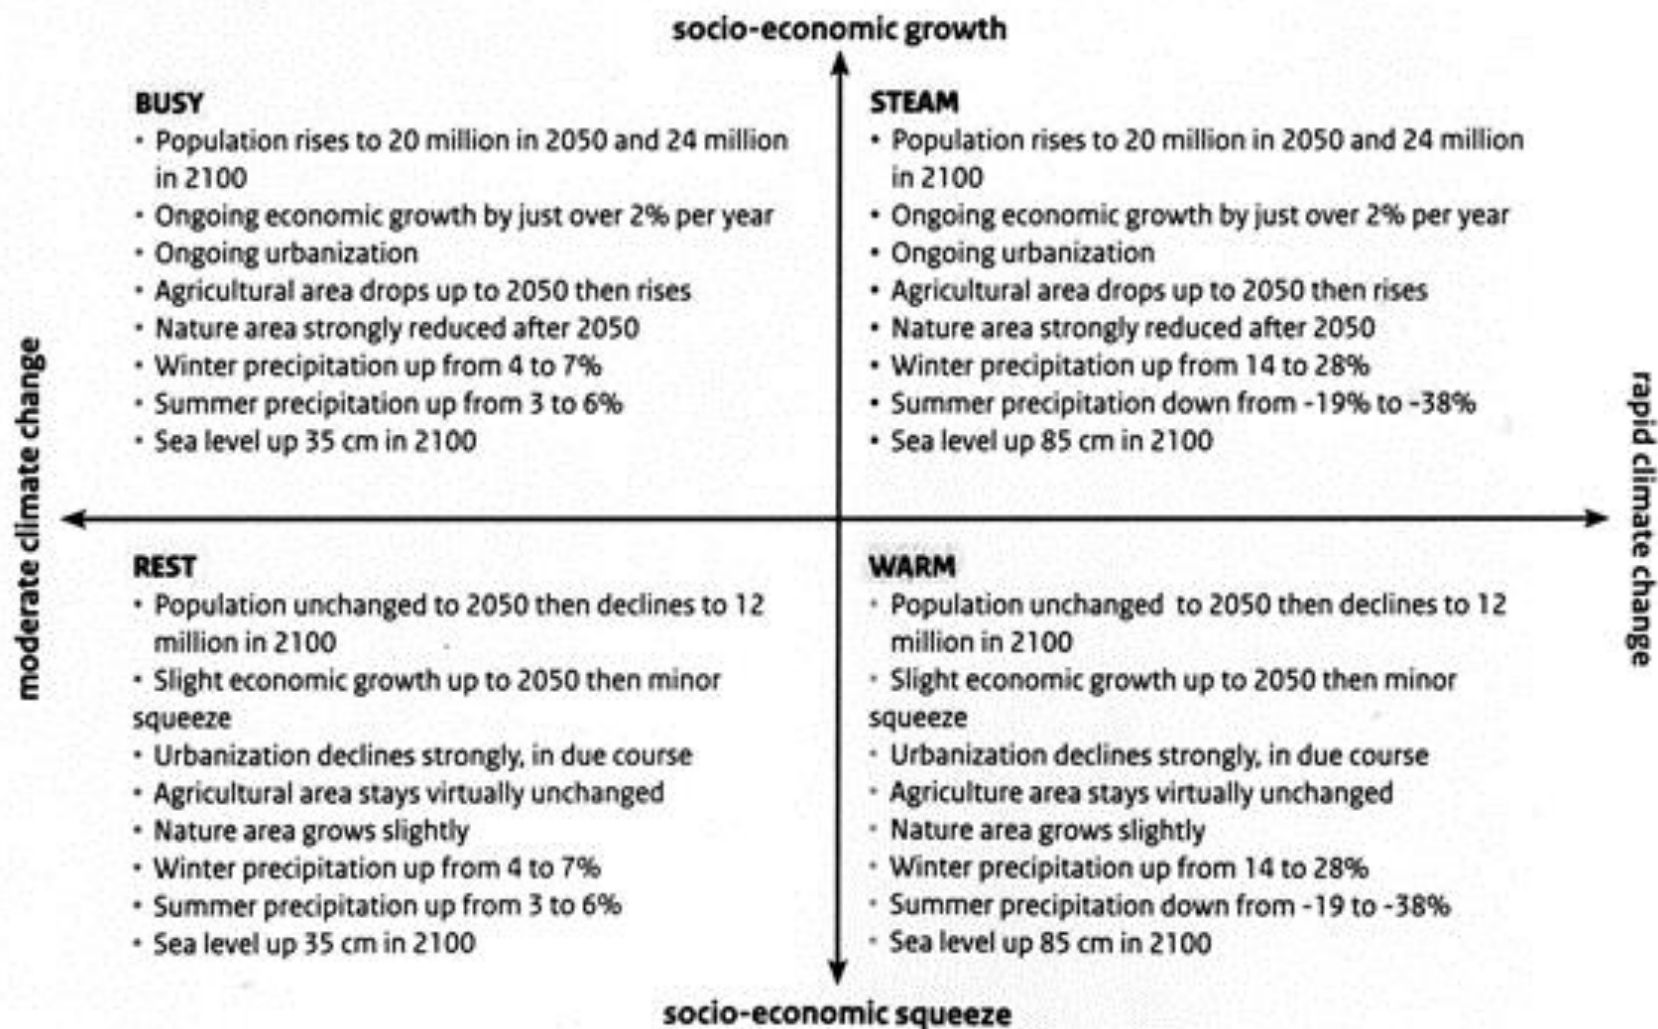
socio-economic growth

moderate climate change

rapid climate change

BUSY
• Population rises to 20 million in 2050 and 24 million in 2100
• Ongoing economic growth by just over 2% per year
• Ongoing urbanization
• Agricultural area drops up to 2050 then rises
• Nature area strongly reduced after 2050
• Winter precipitation up from 4 to 7%
• Summer precipitation up from 3 to 6%
• Sea level up 35 cm in 2100

STEAM
• Population rises to 20 million in 2050 and 24 million in 2100
• Ongoing economic growth by just over 2% per year
• Ongoing urbanization
• Agricultural area drops up to 2050 then rises
• Nature area strongly reduced after 2050
• Winter precipitation up from 14 to 28%
• Summer precipitation down from -19% to -38%
• Sea level up 85 cm in 2100

REST
• Population unchanged to 2050 then declines to 12 million in 2100
• Slight economic growth up to 2050 then minor squeeze
• Urbanization declines strongly, in due course
• Agricultural area stays virtually unchanged
• Nature area grows slightly
• Winter precipitation up from 4 to 7%
• Summer precipitation up from 3 to 6%
• Sea level up 35 cm in 2100

WARM
• Population unchanged to 2050 then declines to 12 million in 2100
• Slight economic growth up to 2050 then minor squeeze
• Urbanization declines strongly, in due course
• Agriculture area stays virtually unchanged
• Nature area grows slightly
• Winter precipitation up from 14 to 28%
• Summer precipitation down from -19 to -38%
• Sea level up 85 cm in 2100

socio-economic squeeze